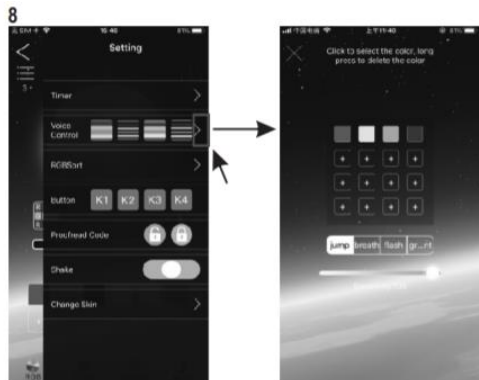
8

16:46

Setting

Timer

Voice Control

RGBSort

Button K1 K2 K3 K4

Proofread Code

Shake

Change Skin

上午11:40

Click to select the color, long press to delete the color

jump breath flash gr...nt